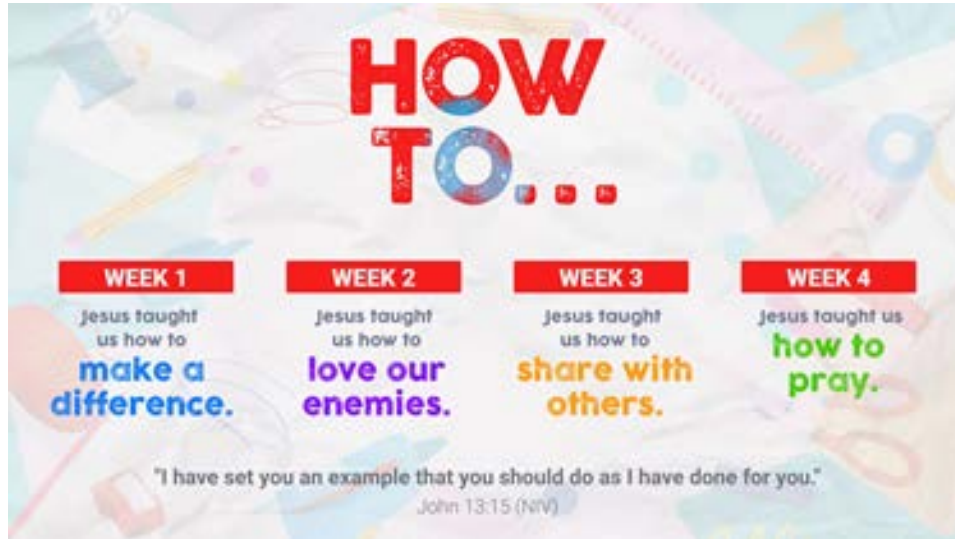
HOW TO...

WEEK 1

Jesus taught us how to make a difference.

WEEK 2

Jesus taught us how to love our enemies.

WEEK 3

Jesus taught us how to share with others.

WEEK 4

Jesus taught us how to pray.

"I have set you an example that you should do as I have done for you."
John 13:15 (NIV)